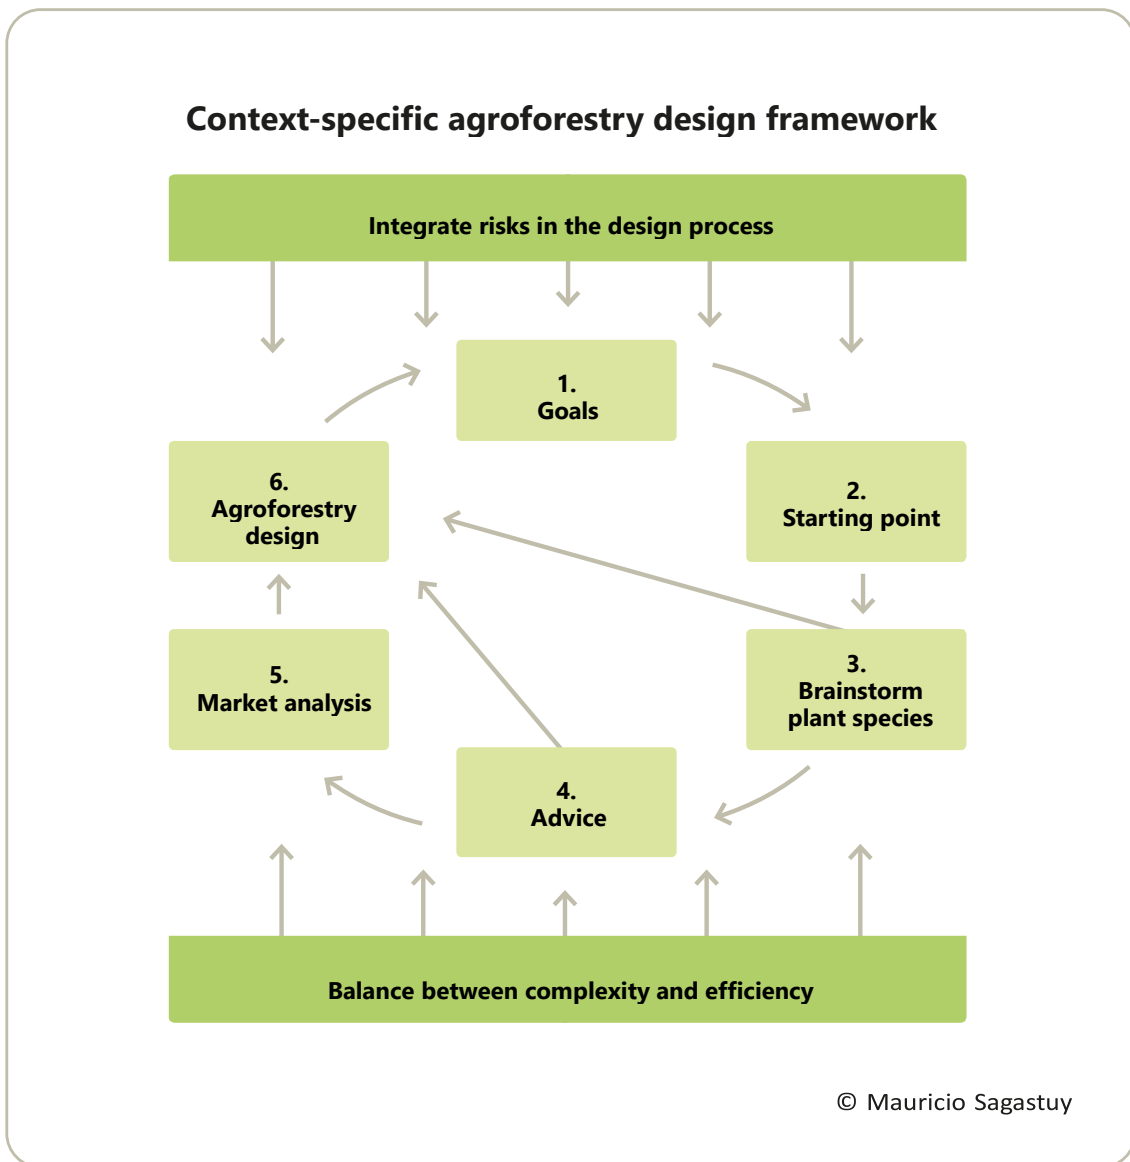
Context-specific agroforestry design framework

Integrate risks in the design process

1.
Goals

2.
Starting point

3.
Brainstorm plant species

4.
Advice

5.
Market analysis

6.
Agroforestry design

Balance between complexity and efficiency

© Mauricio Sagastuy